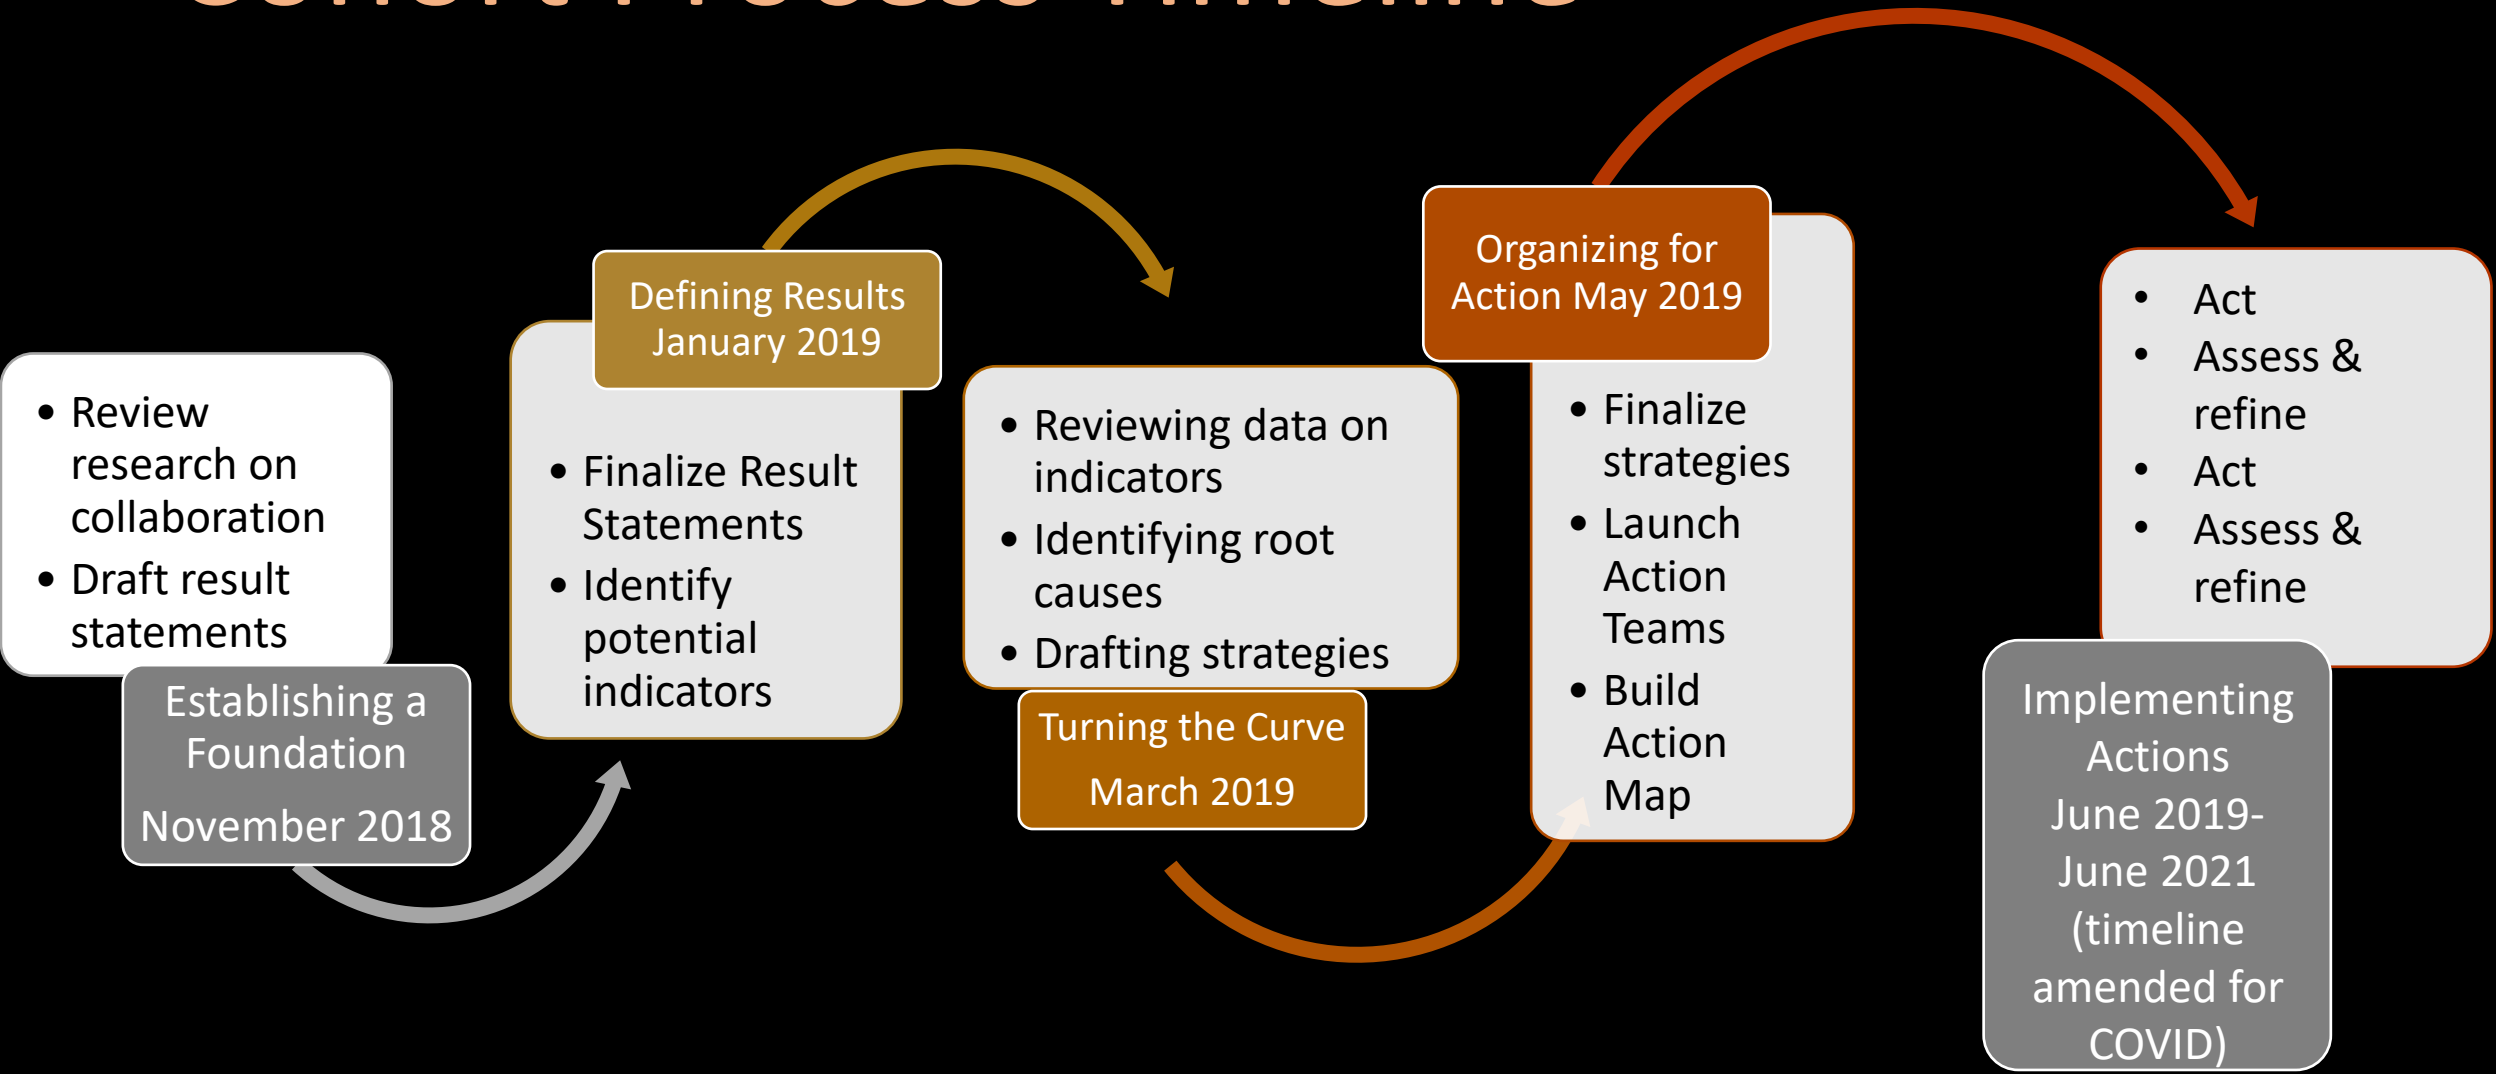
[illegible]

- Review research on collaboration
- Draft result statements

Establishing a Foundation

November 2018

Defining Results January 2019

- Finalize Result Statements
- Identify potential indicators

- Reviewing data on indicators
- Identifying root causes
- Drafting strategies

Turning the Curve

March 2019

Organizing for Action May 2019

- Finalize strategies
- Launch Action Teams
- Build Action Map

- Act
- Assess & refine
- Act
- Assess & refine

Implementing Actions June 2019- June 2021 (timeline amended for COVID)